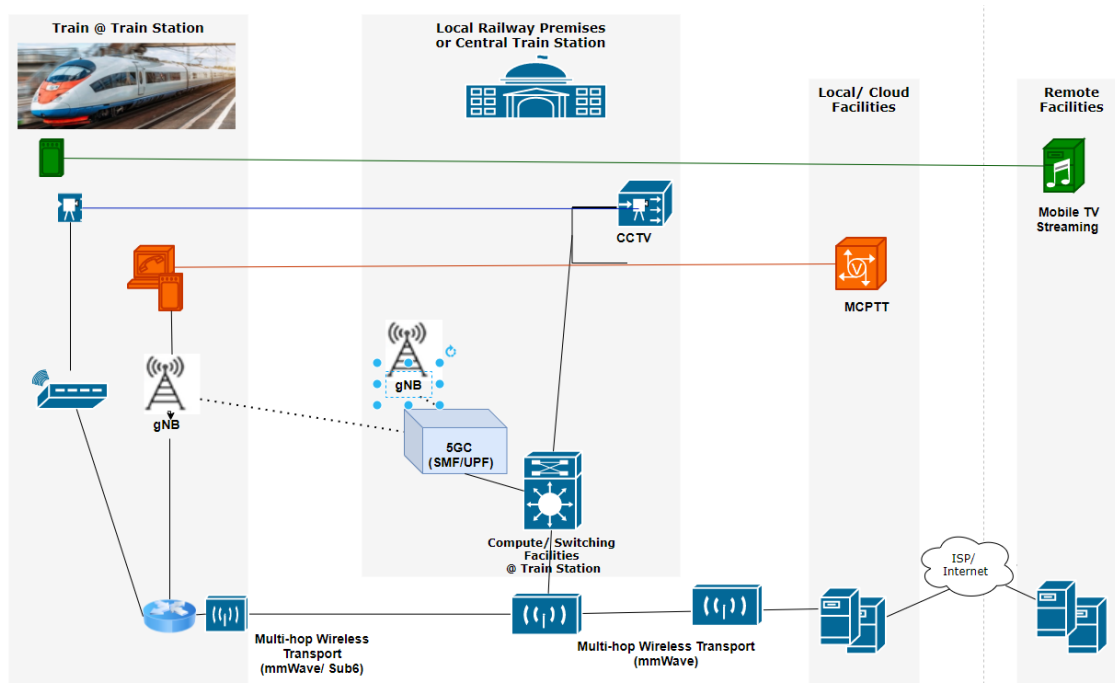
Train @ Train Station

Local Railway Premises or Central Train Station

Local/ Cloud Facilities

Remote Facilities

Mobile TV Streaming

CCTV

MCPTT

gNB

gNB

5GC (SMF/UPF)

Compute/ Switching Facilities @ Train Station

ISP/ Internet

Multi-hop Wireless Transport (mmWave/ Sub6)

Multi-hop Wireless Transport (mmWave)